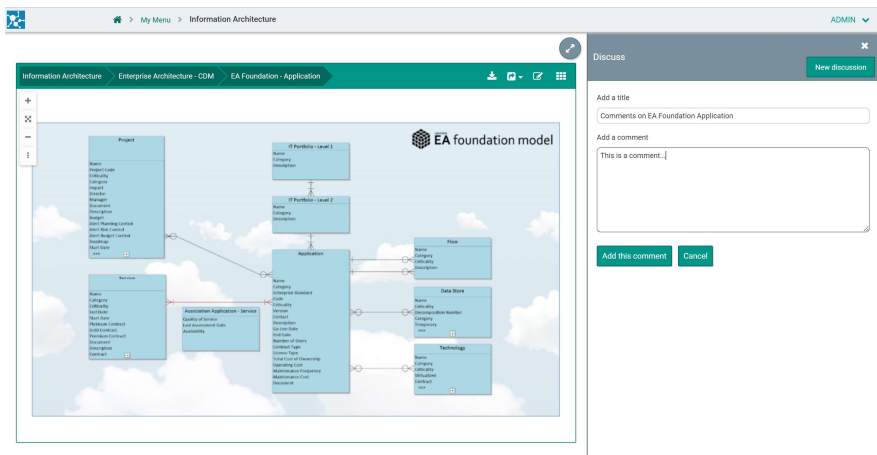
My Menu > Information Architecture

ADMIN

Information Architecture > Enterprise Architecture - CDM > EA Foundation - Application

EA foundation model

Project
Name
Project Code
Criticality
Category
Impact
Director
Manager
Document
Description
Budget
Alert Planning Control
Alert Risk Control
Alert Budget Control
Roadmap
Start Date

IT Portfolio - Level 1
Name
Category
Description

IT Portfolio - Level 2
Name
Category
Description

Application
Name
Category
Enterprise Standard
Code
Criticality
Version
Contact
Description
Go Live Date
End Date
Number of Users
Contract Type
License Type
Total Cost of Ownership
Operating Cost
Maintenance Frequency
Maintenance Cost
Document

Flow
Name
Category
Criticality
Description

Data Store
Name
Criticality
Decomposition Number
Category
Frequency

Technology
Name
Category
Criticality
Virtualized
Contract

Service
Name
Category
Criticality
End Date
Start Date
Platinum Contract
Gold Contract
Premium Contract
Document
Description
Contract

Association Application - Service
Quality of Service
Last Assessment Date
Availability

Discuss

New discussion

Add a title
Comments on EA Foundation Application

Add a comment
This is a comment...

Add this comment
Cancel